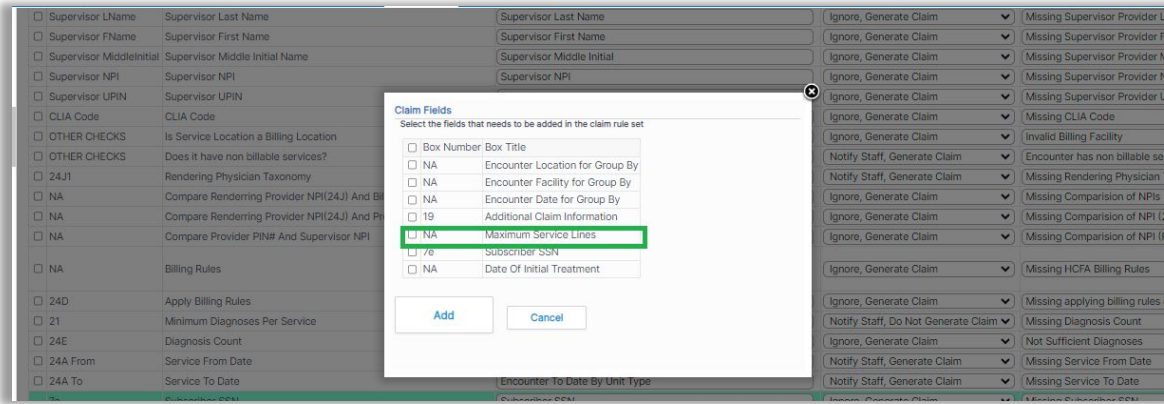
| | | | | |
|---|---|---|---|---|
| ☐ Supervisor LName | Supervisor Last Name | Supervisor Last Name | Ignore, Generate Claim | Missing Supervisor Provider L |
| ☐ Supervisor FName | Supervisor First Name | Supervisor First Name | Ignore, Generate Claim | Missing Supervisor Provider F |
| ☐ Supervisor MiddleInitial | Supervisor Middle Initial Name | Supervisor Middle Initial | Ignore, Generate Claim | Missing Supervisor Provider M |
| ☐ Supervisor NPI | Supervisor NPI | Supervisor NPI | Ignore, Generate Claim | Missing Supervisor Provider N |
| ☐ Supervisor UPIN | Supervisor UPIN | | Ignore, Generate Claim | Missing Supervisor Provider U |
| ☐ CLIA Code | CLIA Code | | Ignore, Generate Claim | Missing CLIA Code |
| ☐ OTHER CHECKS | Is Service Location a Billing Location | | Ignore, Generate Claim | Invalid Billing Facility |
| ☐ OTHER CHECKS | Does it have non billable services? | | Notify Staff, Generate Claim | Encounter has non billable se |
| ☐ 24J1 | Rendering Physician Taxonomy | | Notify Staff, Generate Claim | Missing Rendering Physician |
| ☐ NA | Compare Renderring Provider NPI(24J) And Bi | | Ignore, Generate Claim | Missing Comparision of NPIs |
| ☐ NA | Compare Renderring Provider NPI(24J) And Pr | | Ignore, Generate Claim | Missing Comparision of NPI ( |
| ☐ NA | Compare Provider PIN# And Supervisor NPI | | Ignore, Generate Claim | Missing Comparision of NPI ( |
| ☐ NA | Billing Rules | | Ignore, Generate Claim | Missing HCFA Billing Rules |
| ☐ 24D | Apply Billing Rules | | Ignore, Generate Claim | Missing applying billing rules |
| ☐ 21 | Minimum Diagnoses Per Service | | Notify Staff, Do Not Generate Claim | Missing Diagnosis Count |
| ☐ 24E | Diagnosis Count | | Ignore, Generate Claim | Not Sufficient Diagnoses |
| ☐ 24A From | Service From Date | | Notify Staff, Generate Claim | Missing Service From Date |
| ☐ 24A To | Service To Date | Encounter To Date By Unit Type | Notify Staff, Generate Claim | Missing Service To Date |

Claim Fields
Select the fields that needs to be added in the claim rule set

| Box Number | Box Title |
|---|---|
| ☐ NA | Encounter Location for Group By |
| ☐ NA | Encounter Facility for Group By |
| ☐ NA | Encounter Date for Group By |
| ☐ 19 | Additional Claim Information |
| ☐ NA | Maximum Service Lines |
| ☐ 7e | Subscriber SSN |
| ☐ NA | Date Of Initial Treatment |

Add Cancel